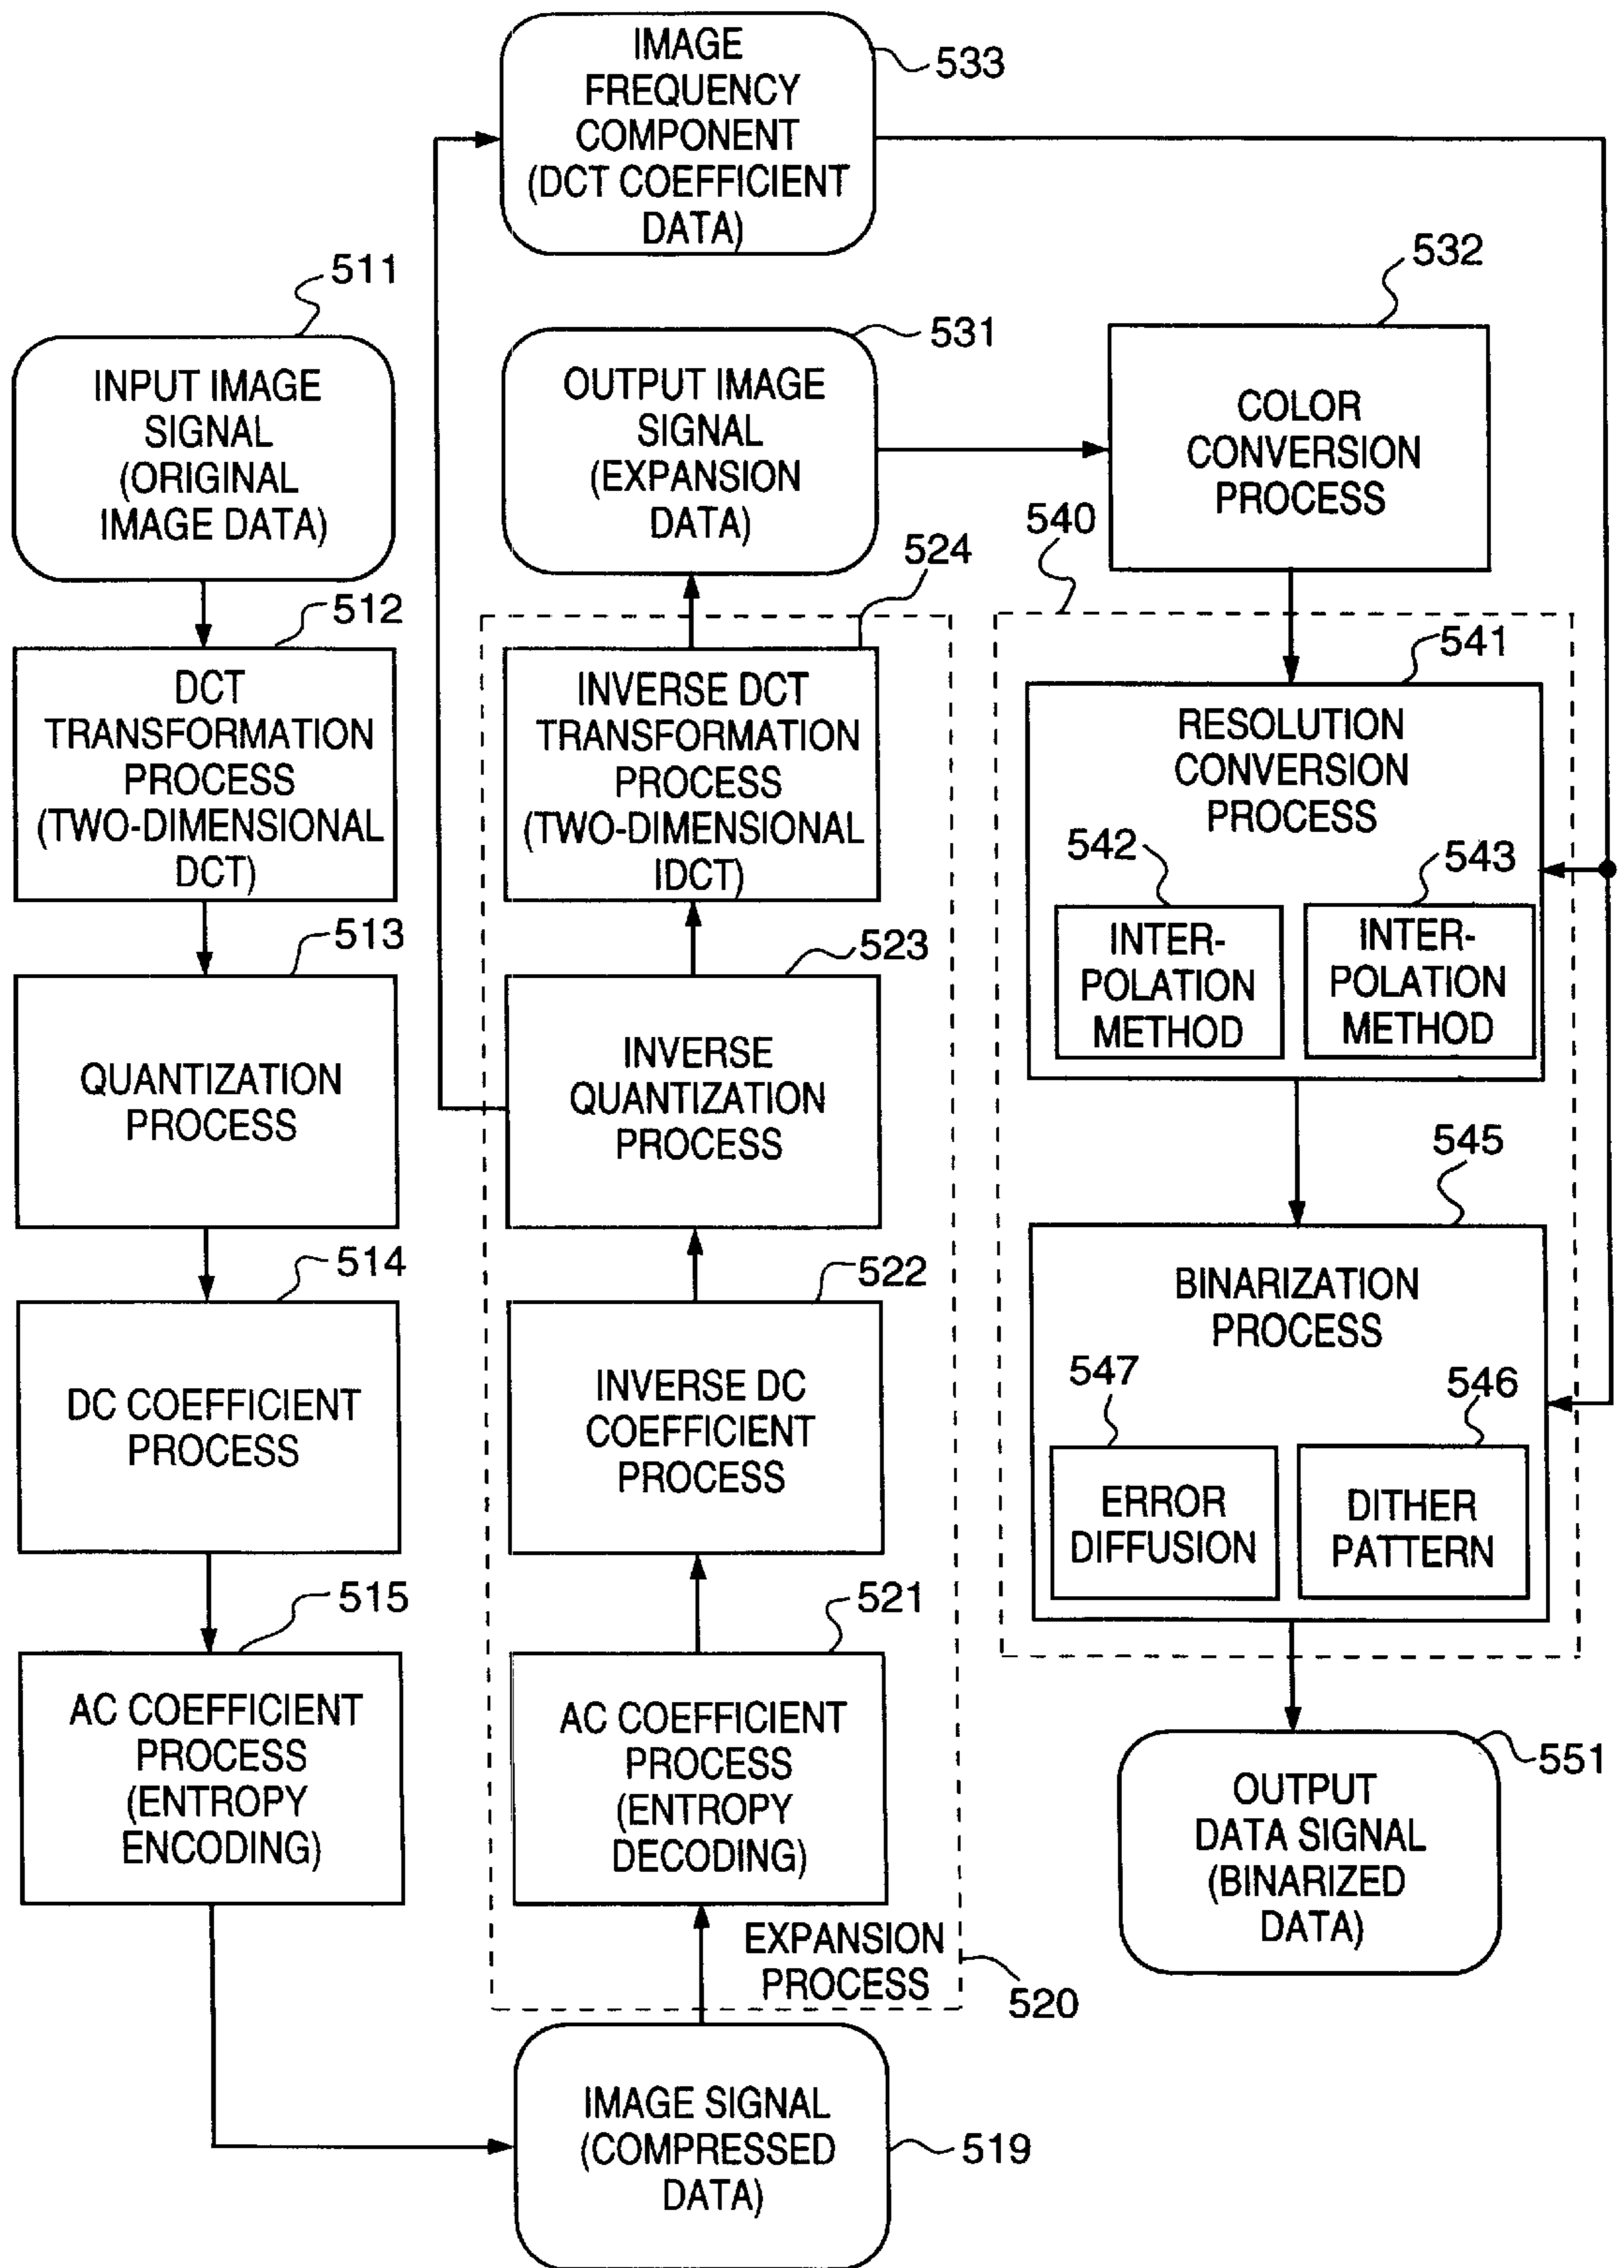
IMAGE FREQUENCY COMPONENT (DCT COEFFICIENT DATA)

533

511

INPUT IMAGE SIGNAL (ORIGINAL IMAGE DATA)

531

OUTPUT IMAGE SIGNAL (EXPANSION DATA)

532

COLOR CONVERSION PROCESS

540

524

512

DCT TRANSFORMATION PROCESS (TWO-DIMENSIONAL DCT)

INVERSE DCT TRANSFORMATION PROCESS (TWO-DIMENSIONAL IDCT)

541

RESOLUTION CONVERSION PROCESS

542

543

INTER-POLATION METHOD

INTER-POLATION METHOD

513

523

QUANTIZATION PROCESS

INVERSE QUANTIZATION PROCESS

545

514

522

BINARIZATION PROCESS

547

546

DC COEFFICIENT PROCESS

INVERSE DC COEFFICIENT PROCESS

ERROR DIFFUSION

DITHER PATTERN

515

521

AC COEFFICIENT PROCESS (ENTROPY ENCODING)

AC COEFFICIENT PROCESS (ENTROPY DECODING)

551

OUTPUT DATA SIGNAL (BINARIZED DATA)

EXPANSION PROCESS

520

IMAGE SIGNAL (COMPRESSED DATA)

519